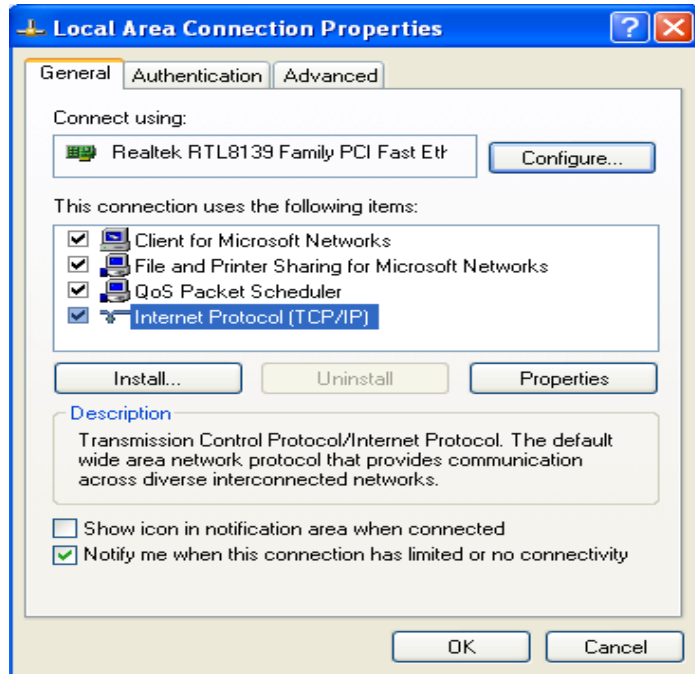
Local Area Connection Properties

?

General | Authentication | Advanced

Connect using:

Realtek RTL8139 Family PCI Fast Eth

Configure...

This connection uses the following items:

Client for Microsoft Networks
File and Printer Sharing for Microsoft Networks
QoS Packet Scheduler
Internet Protocol (TCP/IP)

Install... | Uninstall | Properties

Description

Transmission Control Protocol/Internet Protocol. The default wide area network protocol that provides communication across diverse interconnected networks.

Show icon in notification area when connected
Notify me when this connection has limited or no connectivity

OK | Cancel